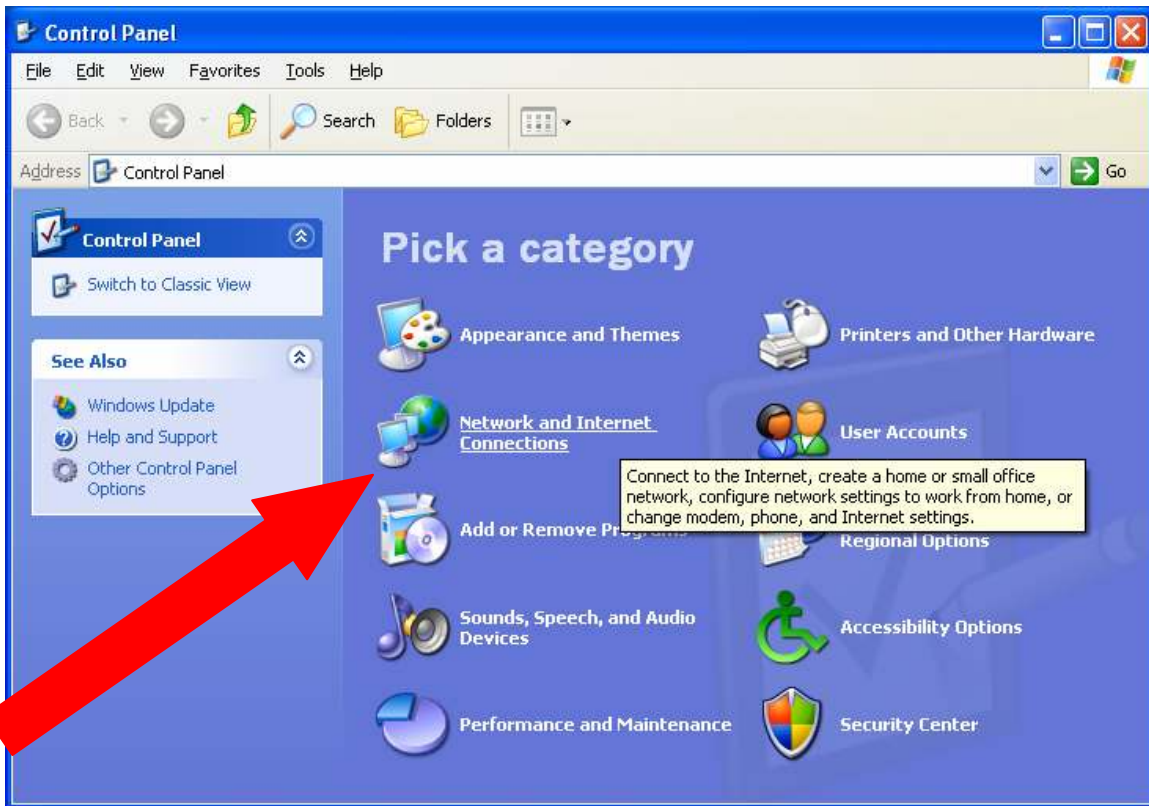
Control Panel

File Edit View Favorites Tools Help

Back Search Folders

Address Control Panel Go

Control Panel

Switch to Classic View

See Also

Windows Update

Help and Support

Other Control Panel Options

Pick a category

Appearance and Themes

Printers and Other Hardware

Network and Internet Connections

User Accounts

Connect to the Internet, create a home or small office network, configure network settings to work from home, or change modem, phone, and Internet settings.

Add or Remove Pro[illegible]

Regional Options

Sounds, Speech, and Audio Devices

Accessibility Options

Performance and Maintenance

Security Center